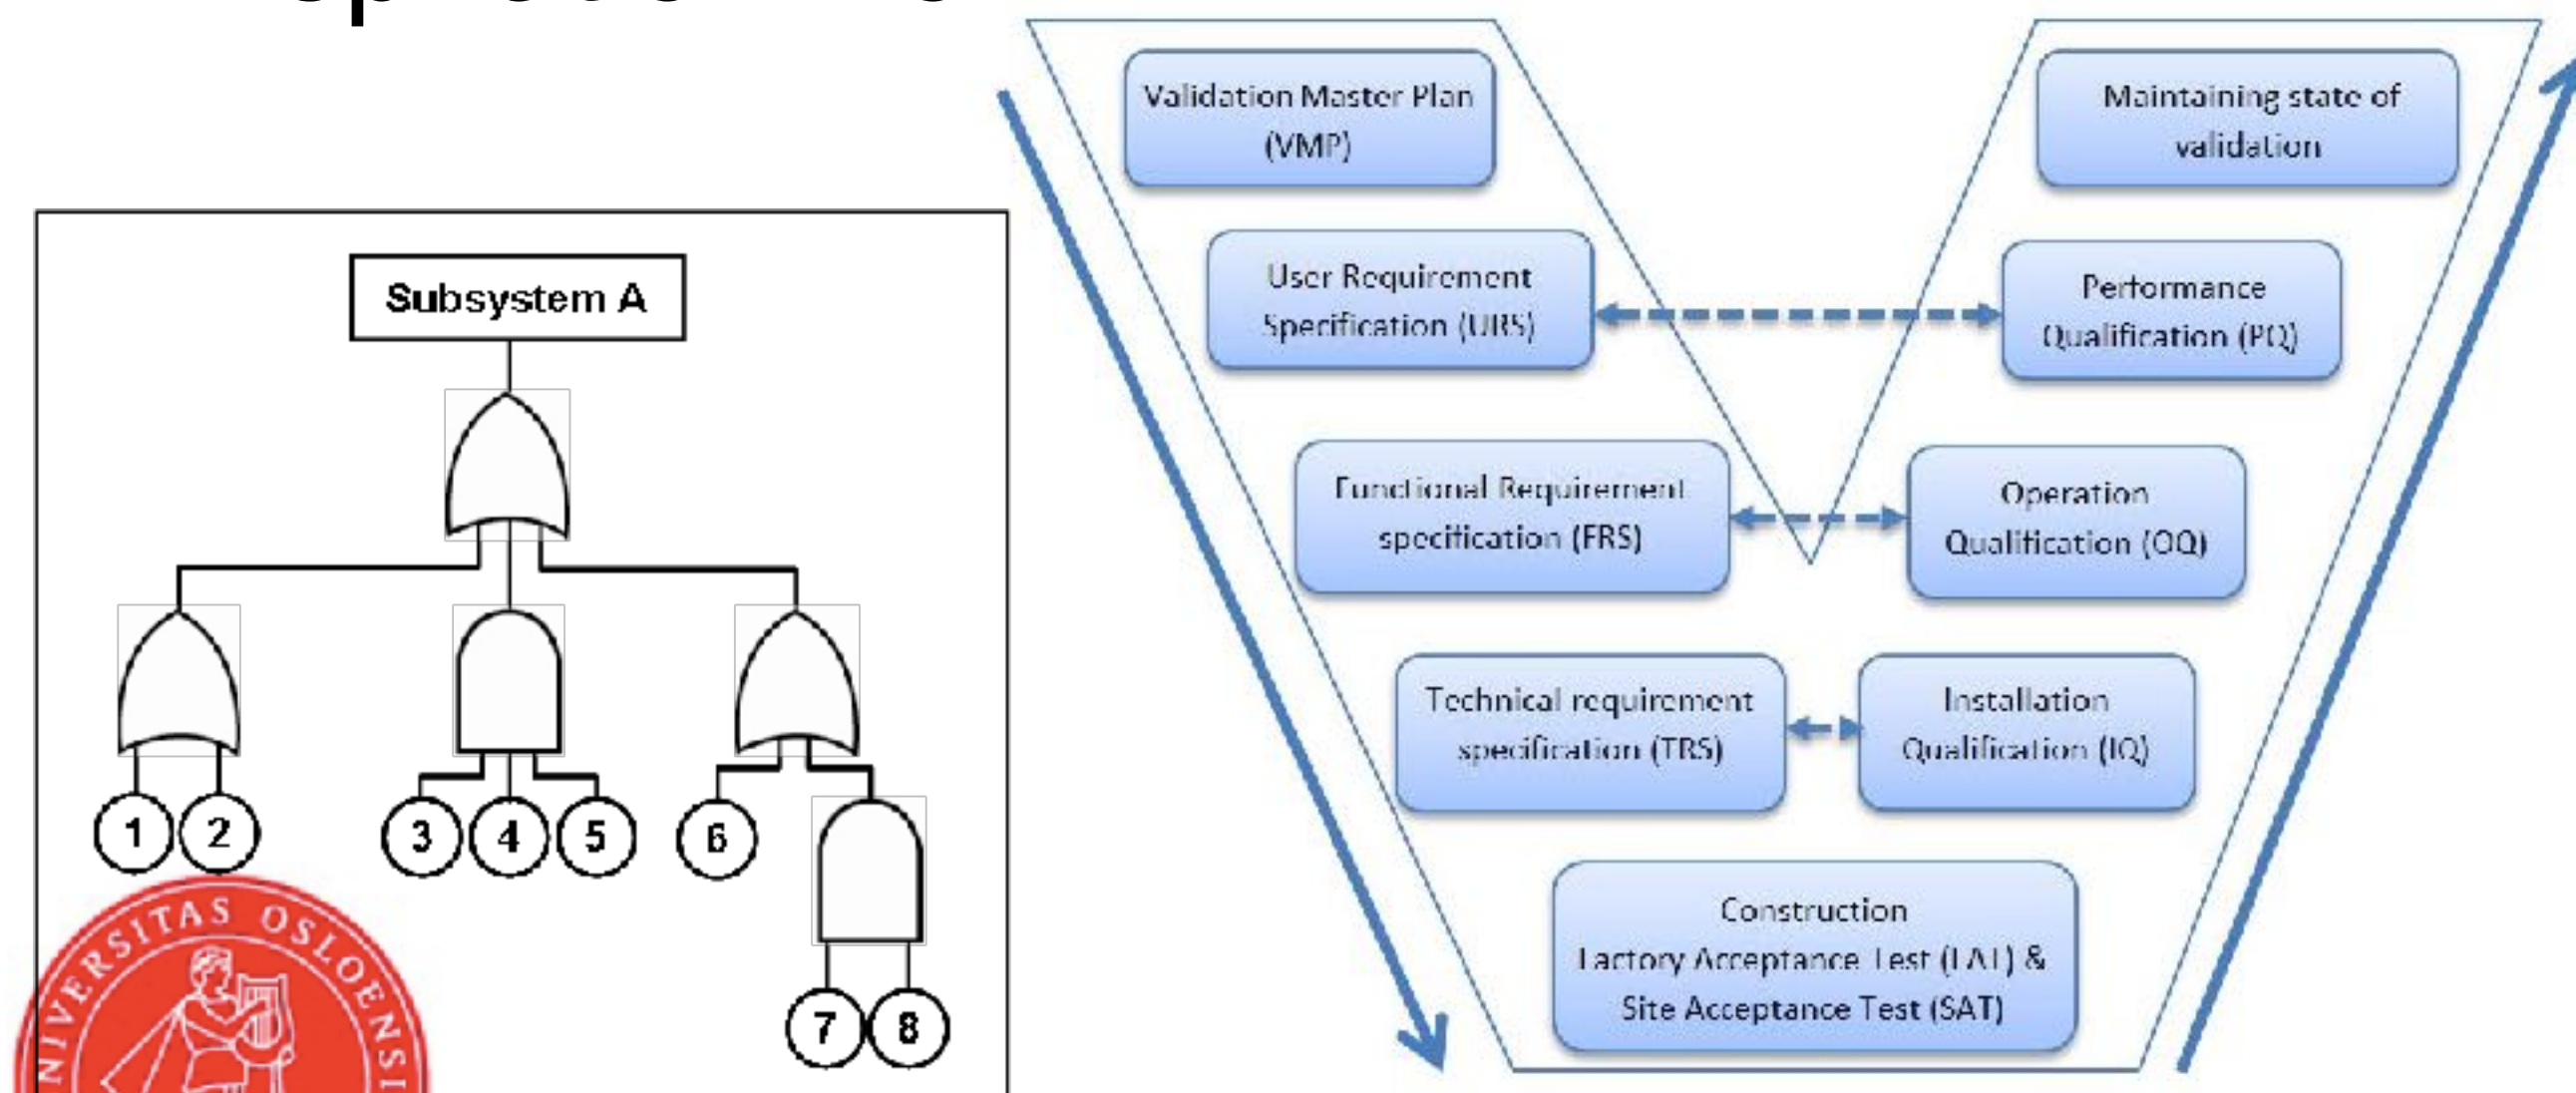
Subsystem A

1 2 3 4 5 6 7 8

UNIVERSITAS OSLOENSIS

Validation Master Plan (VMP)

Maintaining state of validation

User Requirement Specification (URS)

Performance Qualification (PQ)

Functional Requirement specification (FRS)

Operation Qualification (OQ)

Technical requirement specification (TRS)

Installation Qualification (IQ)

Construction Factory Acceptance Test (FAT) & Site Acceptance Test (SAT)